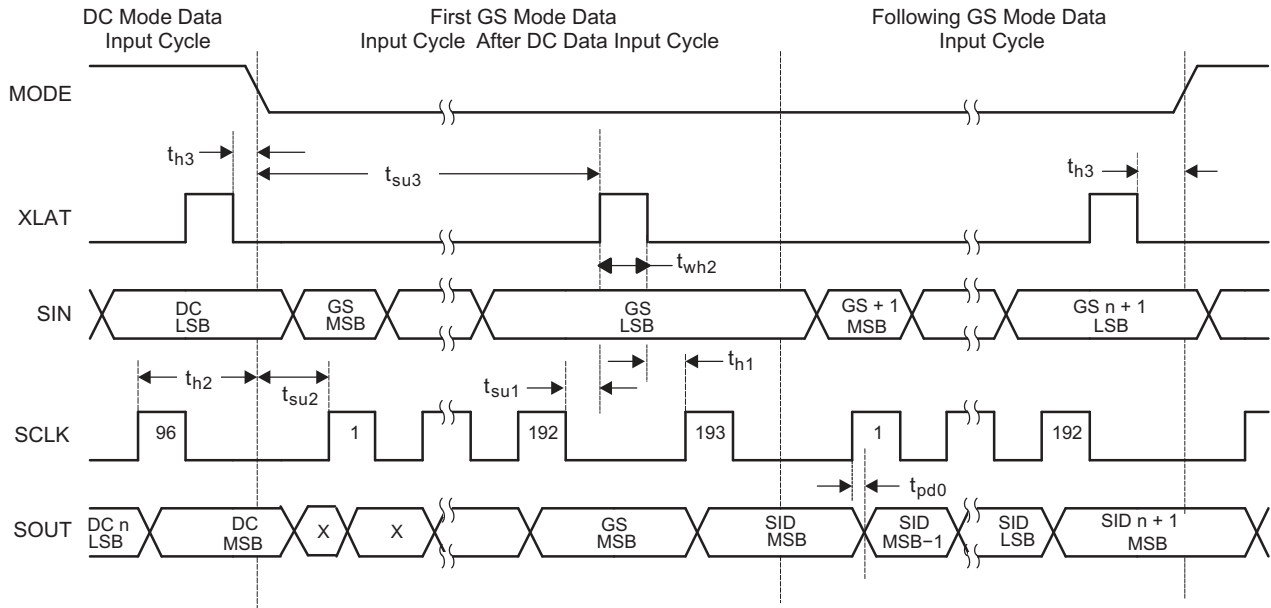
DC Mode Data Input Cycle

First GS Mode Data Input Cycle After DC Data Input Cycle

Following GS Mode Data Input Cycle

MODE

$t_{h3}$

$t_{su3}$

$t_{h3}$

XLAT

$t_{wh2}$

SIN

DC LSB

GS MSB

GS LSB

GS + 1 MSB

GS n + 1 LSB

$t_{h2}$

$t_{su2}$

$t_{su1}$

$t_{h1}$

SCLK

96

1

192

193

1

192

$t_{pd0}$

SOUT

DC n LSB

DC MSB

X

X

GS MSB

SID MSB

SID MSB−1

SID LSB

SID n + 1 MSB